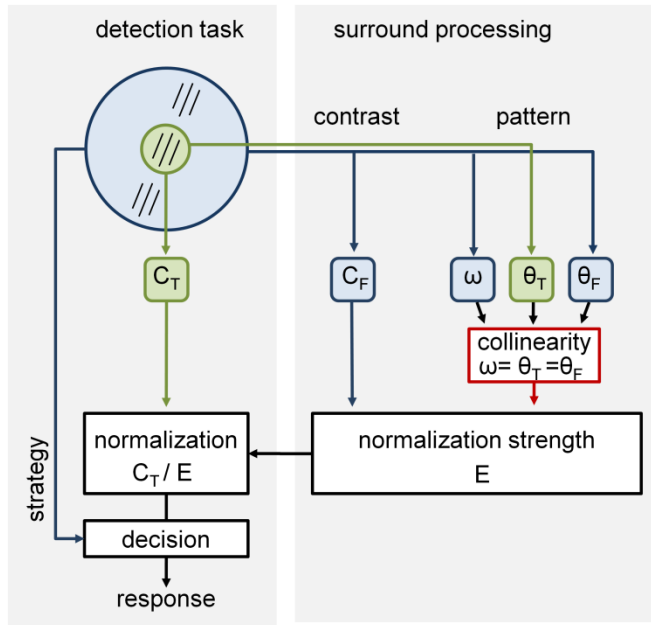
detection task

surround processing

contrast

pattern

$C_T$

$C_F$

$\omega$

$\theta_T$

$\theta_F$

collinearity
$\omega = \theta_T = \theta_F$

strategy

normalization
$C_T / E$

normalization strength
E

decision

response